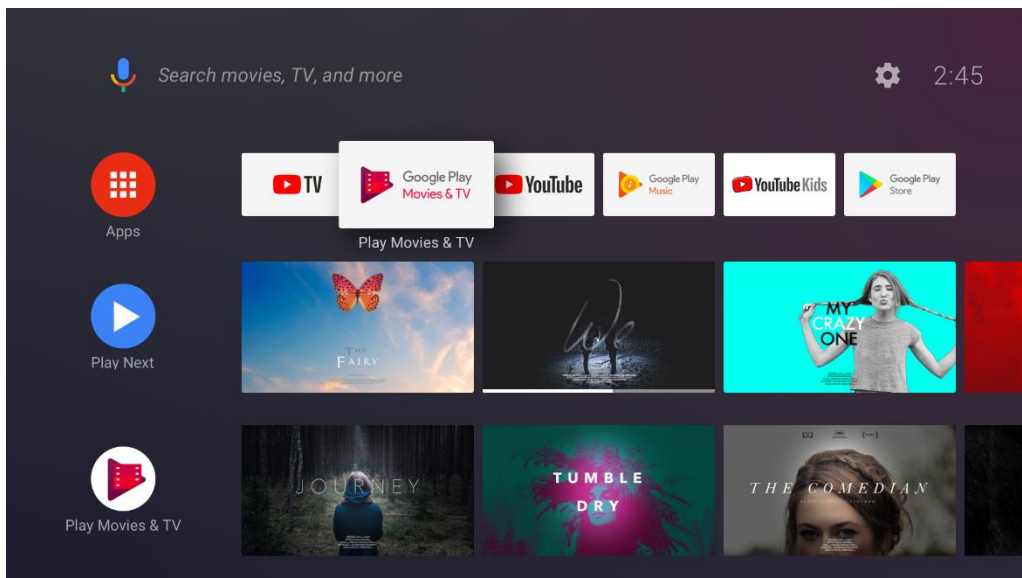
Search movies, TV, and more

2:45

Apps

TV

Google Play Movies & TV

Play Movies & TV

YouTube

Google Play Music

YouTube Kids

Google Play Store

Play Next

THE FAIRY

We

MY CRAZY ONE

Play Movies & TV

JOURNEY

TUMBLE DRY

THE COMEDIAN